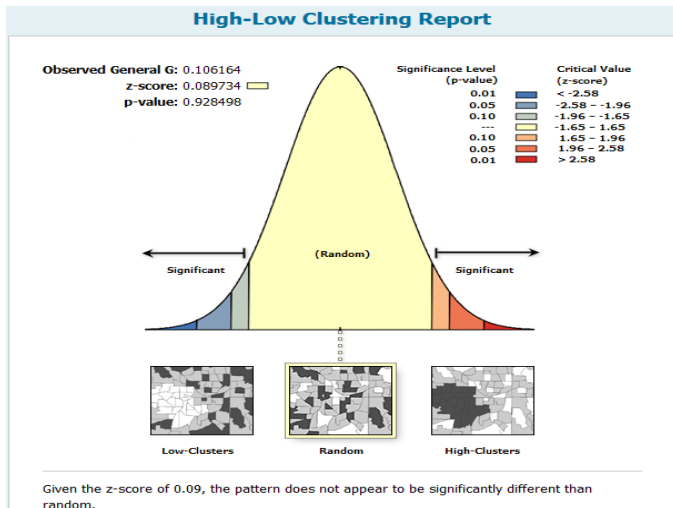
High-Low Clustering Report

Observed General G: 0.106164
z-score: 0.089734
p-value: 0.928498

| Significance Level (p-value) | Critical Value (z-score) |
|---|---|
| 0.01 | < -2.58 |
| 0.05 | -2.58 - -1.96 |
| 0.10 | -1.96 - -1.65 |
| --- | -1.65 - 1.65 |
| 0.10 | 1.65 - 1.96 |
| 0.05 | 1.96 - 2.58 |
| 0.01 | > 2.58 |

Significant
(Random)
Significant

Low-Clusters
Random
High-Clusters

Given the z-score of 0.09, the pattern does not appear to be significantly different than random.